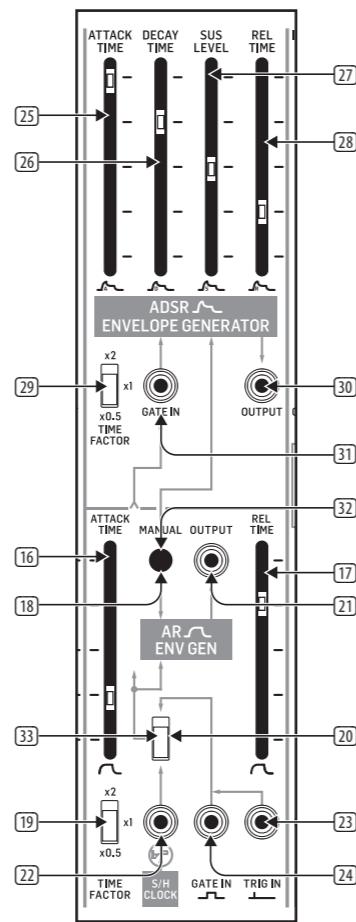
ATTACK TIME
DECAY TIME
SUS LEVEL
REL TIME
25
26
27
28
ADSR
ENVELOPE GENERATOR
29
x2
x1
x0.5
TIME FACTOR
GATE IN
OUTPUT
30
31
32
ATTACK TIME
MANUAL
OUTPUT
REL TIME
16
17
18
21
AR
ENV GEN
33
20
19
x2
x1
x0.5
23
22
24
TIME FACTOR
S/H CLOCK
GATE IN
TRIG IN